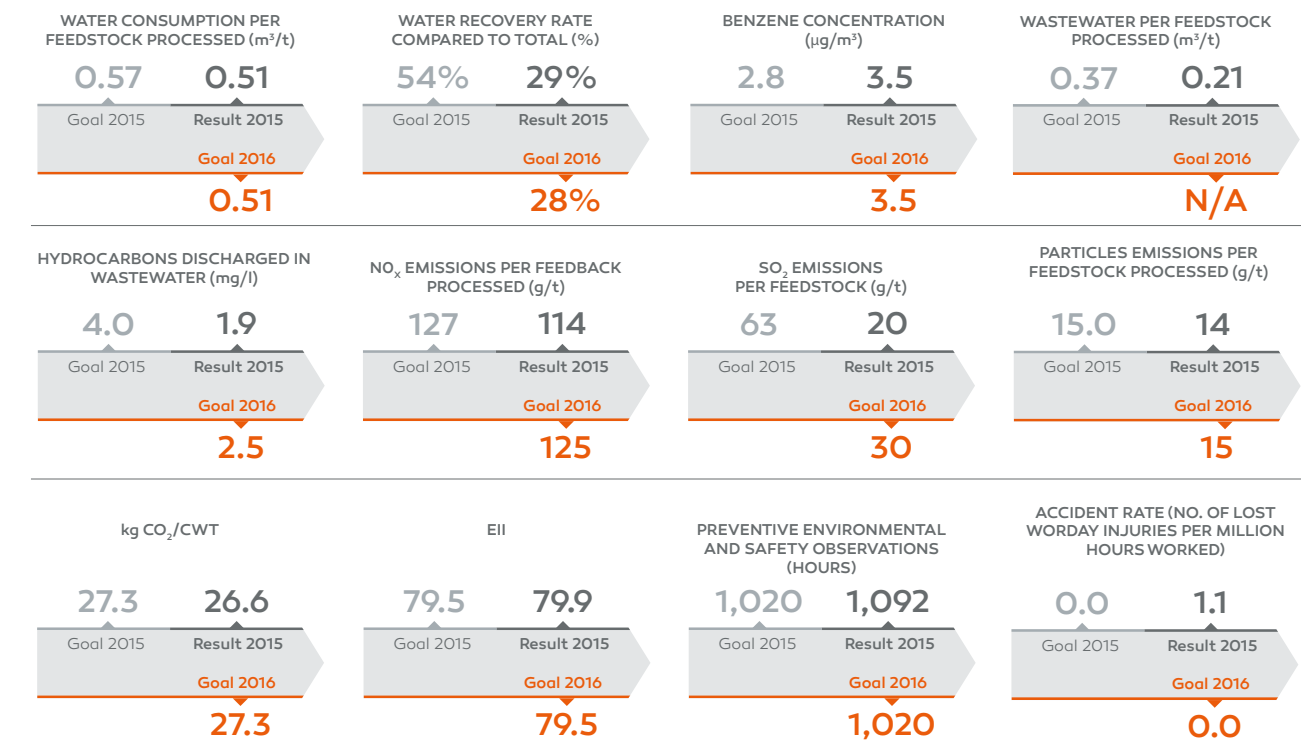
WATER CONSUMPTION PER FEEDSTOCK PROCESSED ($m^3$/t)

0.57 0.51

Goal 2015 Result 2015

Goal 2016

0.51

WATER RECOVERY RATE COMPARED TO TOTAL (%)

54% 29%

Goal 2015 Result 2015

Goal 2016

28%

BENZENE CONCENTRATION ($\mu g/m^3$)

2.8 3.5

Goal 2015 Result 2015

Goal 2016

3.5

WASTEWATER PER FEEDSTOCK PROCESSED ($m^3$/t)

0.37 0.21

Goal 2015 Result 2015

Goal 2016

N/A

HYDROCARBONS DISCHARGED IN WASTEWATER (mg/l)

4.0 1.9

Goal 2015 Result 2015

Goal 2016

2.5

$NO_x$ EMISSIONS PER FEEDBACK PROCESSED (g/t)

127 114

Goal 2015 Result 2015

Goal 2016

125

$SO_2$ EMISSIONS PER FEEDSTOCK (g/t)

63 20

Goal 2015 Result 2015

Goal 2016

30

PARTICLES EMISSIONS PER FEEDSTOCK PROCESSED (g/t)

15.0 14

Goal 2015 Result 2015

Goal 2016

15

kg $CO_2$/CWT

27.3 26.6

Goal 2015 Result 2015

Goal 2016

27.3

EII

79.5 79.9

Goal 2015 Result 2015

Goal 2016

79.5

PREVENTIVE ENVIRONMENTAL AND SAFETY OBSERVATIONS (HOURS)

1,020 1,092

Goal 2015 Result 2015

Goal 2016

1,020

ACCIDENT RATE (NO. OF LOST WORDAY INJURIES PER MILLION HOURS WORKED)

0.0 1.1

Goal 2015 Result 2015

Goal 2016

0.0